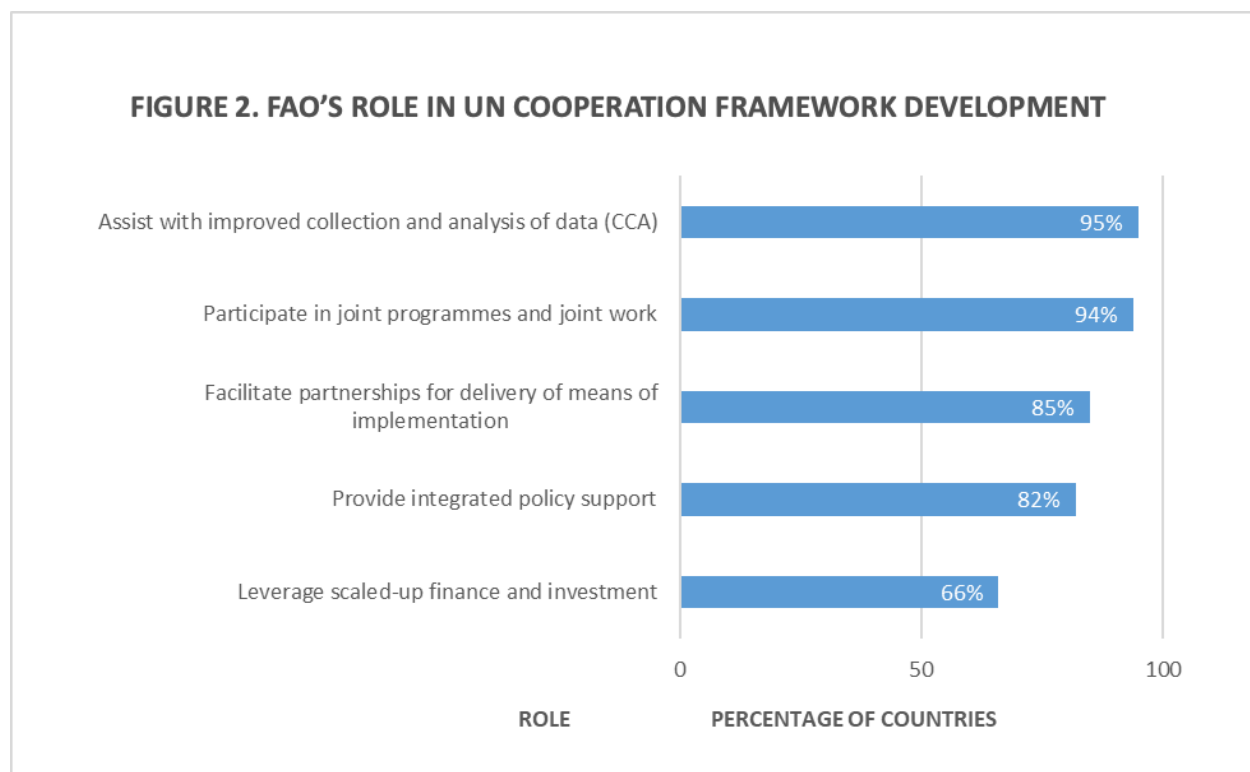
FIGURE 2. FAO’S ROLE IN UN COOPERATION FRAMEWORK DEVELOPMENT

Assist with improved collection and analysis of data (CCA) 95%

Participate in joint programmes and joint work 94%

Facilitate partnerships for delivery of means of implementation 85%

Provide integrated policy support 82%

Leverage scaled-up finance and investment 66%

0 50 100

ROLE

PERCENTAGE OF COUNTRIES